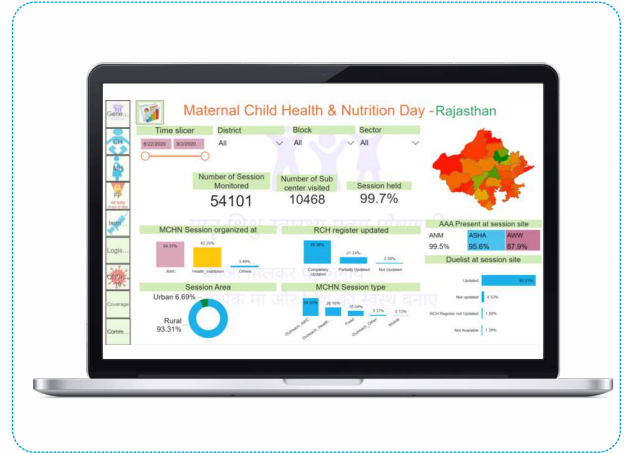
Gene...
CH
FP
Immu...
Logis...
Coverage
Comm...

Maternal Child Health & Nutrition Day -Rajasthan

Time slicer
8/22/2020 8/3/2020

District
All

Block
All

Sector
All

Number of Session Monitored
54101

Number of Sub center visited
10468

Session held
99.7%

MCHN Session organized at
54.33%
42.25%
3.40%
AWC
Health_Institution
Others

RCH register updated
76.36%
21.24%
2.38%
Completely Updated
Partially Updated
Not Updated

AAA Present at session site
ANM
99.5%
ASHA
95.6%
AWW
87.9%

Duelist at session site
Updated
93.31%
Not updated
4.53%
RCH Register not Updated
1.08%
Not Available
1.08%

Session Area
Urban 6.69%
Rural
93.31%

MCHN Session type
54.23%
28.16%
10.04%
3.37%
0.13%
Outreach_Health
Outreach_Health...
Fixed
Outreach_Others
Mobile

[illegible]
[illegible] मा और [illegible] स्वस्थ बनाएं